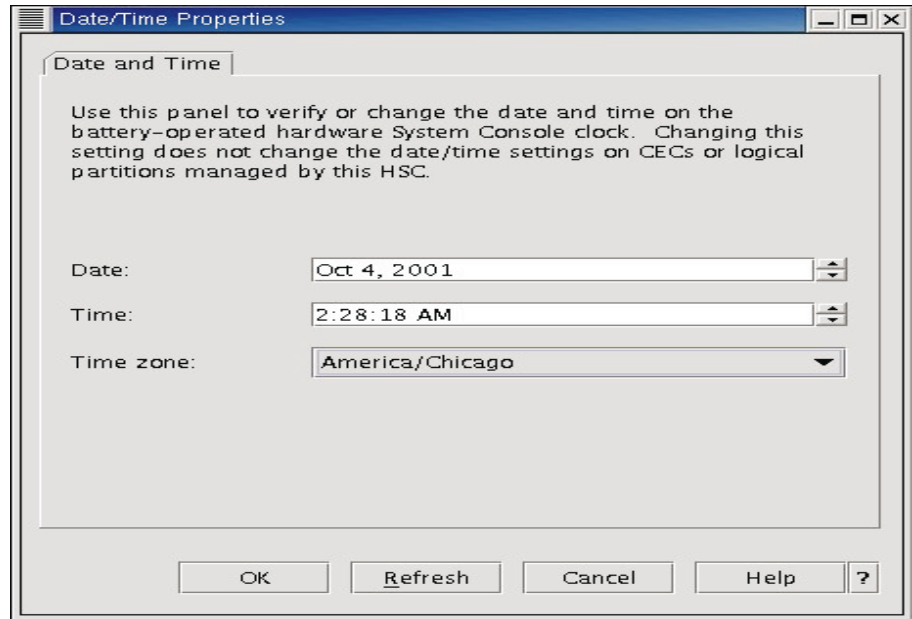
Date/Time Properties

Date and Time

Use this panel to verify or change the date and time on the battery-operated hardware System Console clock. Changing this setting does not change the date/time settings on CECs or logical partitions managed by this HSC.

Date: Oct 4, 2001

Time: 2:28:18 AM

Time zone: America/Chicago

OK Refresh Cancel Help ?